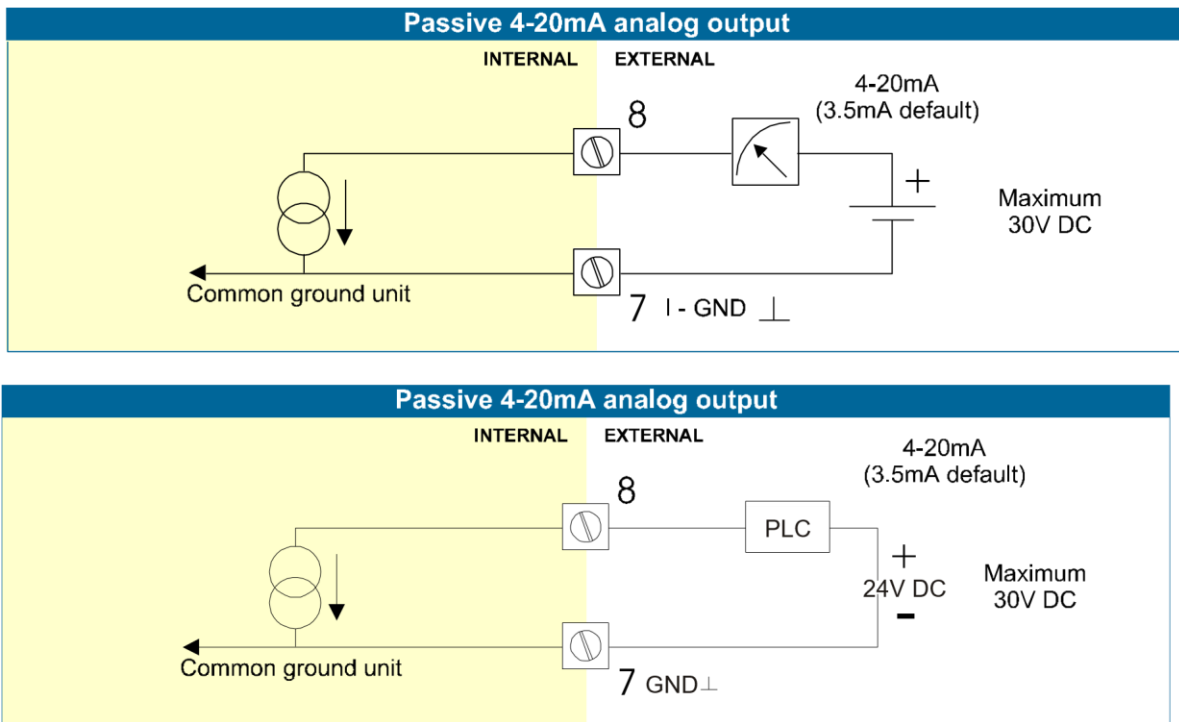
Passive 4-20mA analog output

INTERNAL EXTERNAL

4-20mA
(3.5mA default)

8

+

Maximum
30V DC

Common ground unit

7 I - GND ⊥

Passive 4-20mA analog output

INTERNAL EXTERNAL

4-20mA
(3.5mA default)

8

PLC

+
24V DC
-

Maximum
30V DC

Common ground unit

7 GND⊥